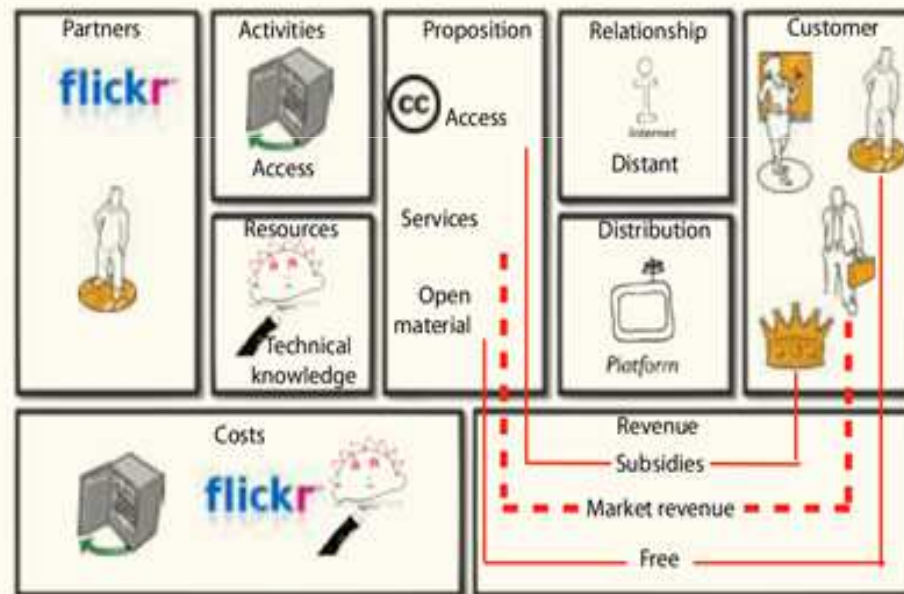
Partners

flickr

Activities

Access

Resources

Technical knowledge

Proposition

cc Access

Services

Open material

Relationship

Internet

Distant

Distribution

Platform

Customer

Costs

flickr

Revenue

Subsidies

Market revenue

Free